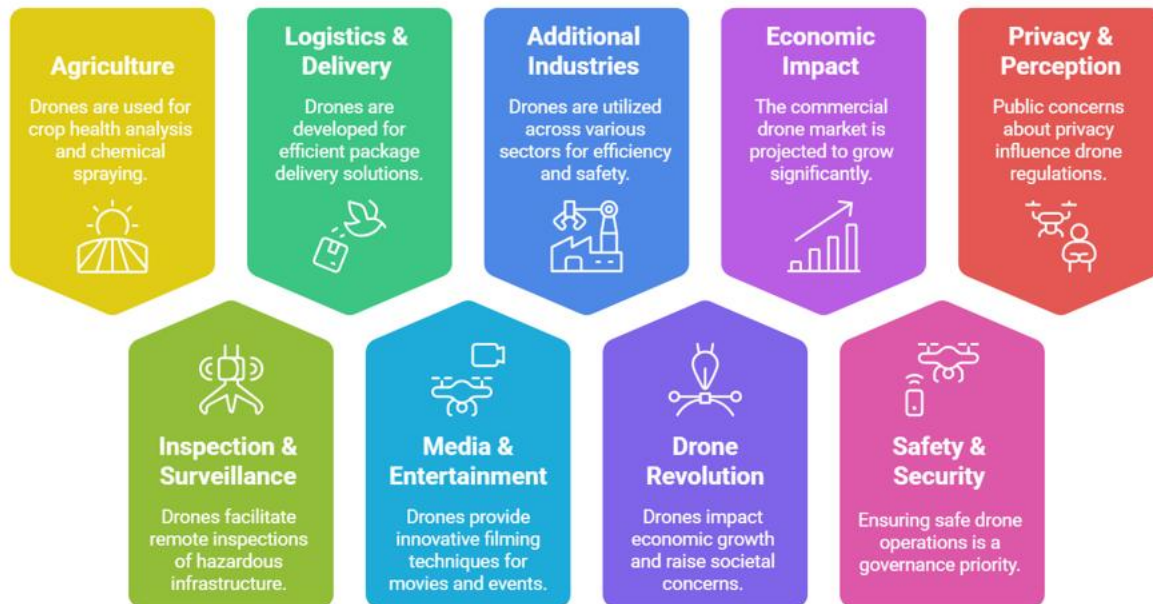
Agriculture

Drones are used for crop health analysis and chemical spraying.

Logistics & Delivery

Drones are developed for efficient package delivery solutions.

Additional Industries

Drones are utilized across various sectors for efficiency and safety.

Economic Impact

The commercial drone market is projected to grow significantly.

Privacy & Perception

Public concerns about privacy influence drone regulations.

Inspection & Surveillance

Drones facilitate remote inspections of hazardous infrastructure.

Media & Entertainment

Drones provide innovative filming techniques for movies and events.

Drone Revolution

Drones impact economic growth and raise societal concerns.

Safety & Security

Ensuring safe drone operations is a governance priority.